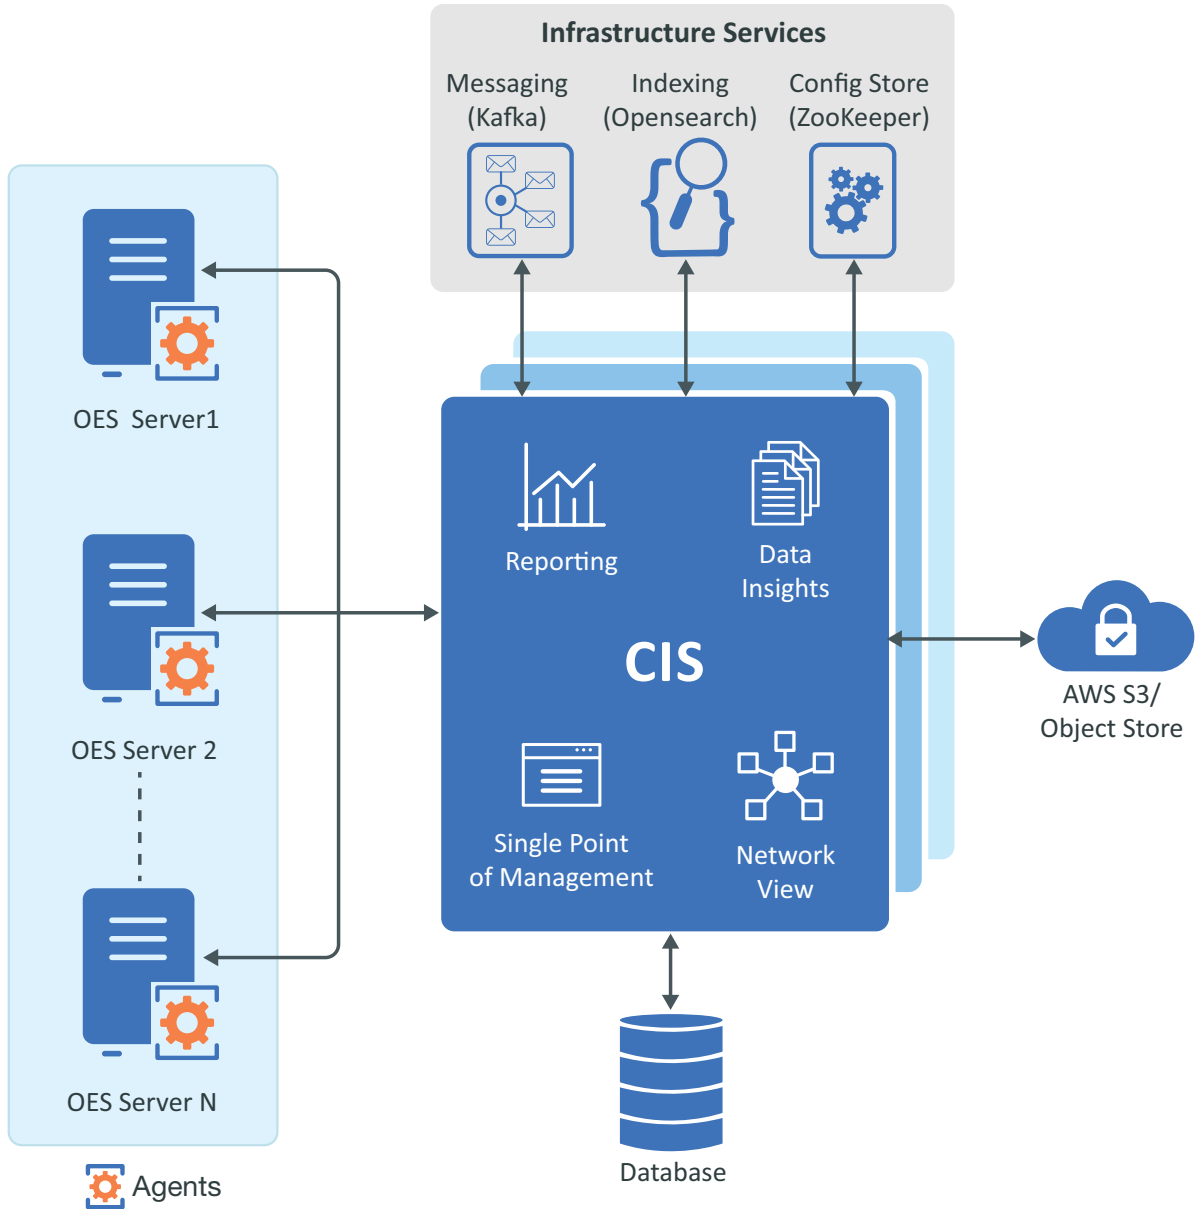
Infrastructure Services

Messaging (Kafka)

Indexing (Opensearch)

Config Store (ZooKeeper)

OES Server1

OES Server 2

OES Server N

Reporting

Data Insights

CIS

Single Point of Management

Network View

AWS S3/ Object Store

Database

Agents